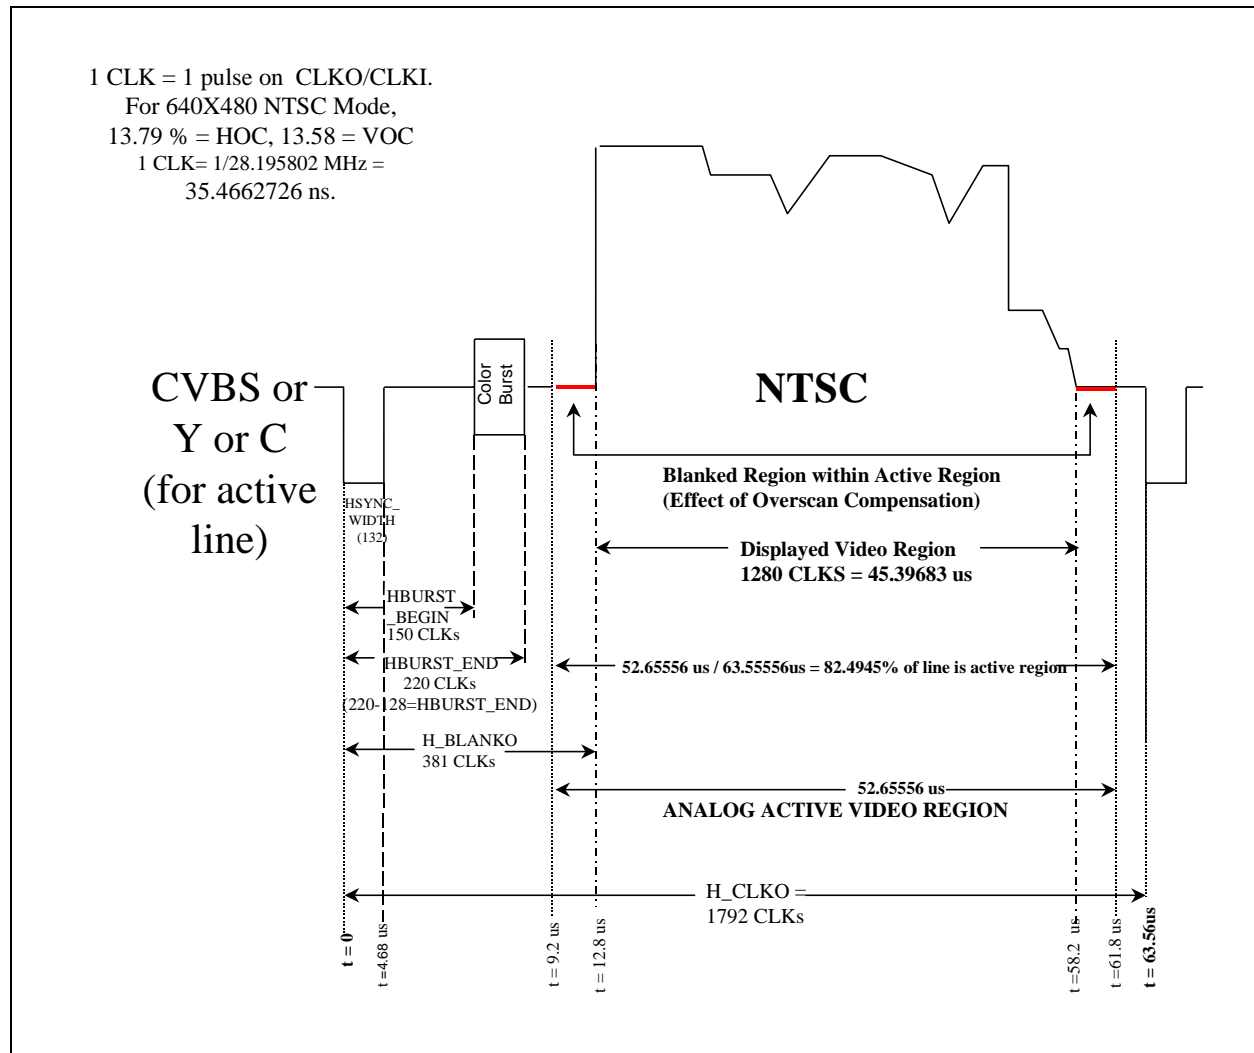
1 CLK = 1 pulse on CLKO/CLKI.
For 640X480 NTSC Mode,
13.79 % = HOC, 13.58 = VOC
1 CLK= 1/28.195802 MHz =
35.4662726 ns.

Color Burst

NTSC

CVBS or Y or C (for active line)

Blanked Region within Active Region
(Effect of Overscan Compensation)

HSYNC_WIDTH (132)

Displayed Video Region
1280 CLKS = 45.39683 us

HBURST_BEGIN
150 CLKs

HBURST_END
220 CLKs
(220-128=HBURST_END)

52.65556 us / 63.55556us = 82.4945% of line is active region

H_BLANKO
381 CLKs

52.65556 us
ANALOG ACTIVE VIDEO REGION

H_CLKO =
1792 CLKs

t = 0
t =4.68 us
t = 9.2 us
t = 12.8 us
t =58.2 us
t =61.8 us
t = 63.56us